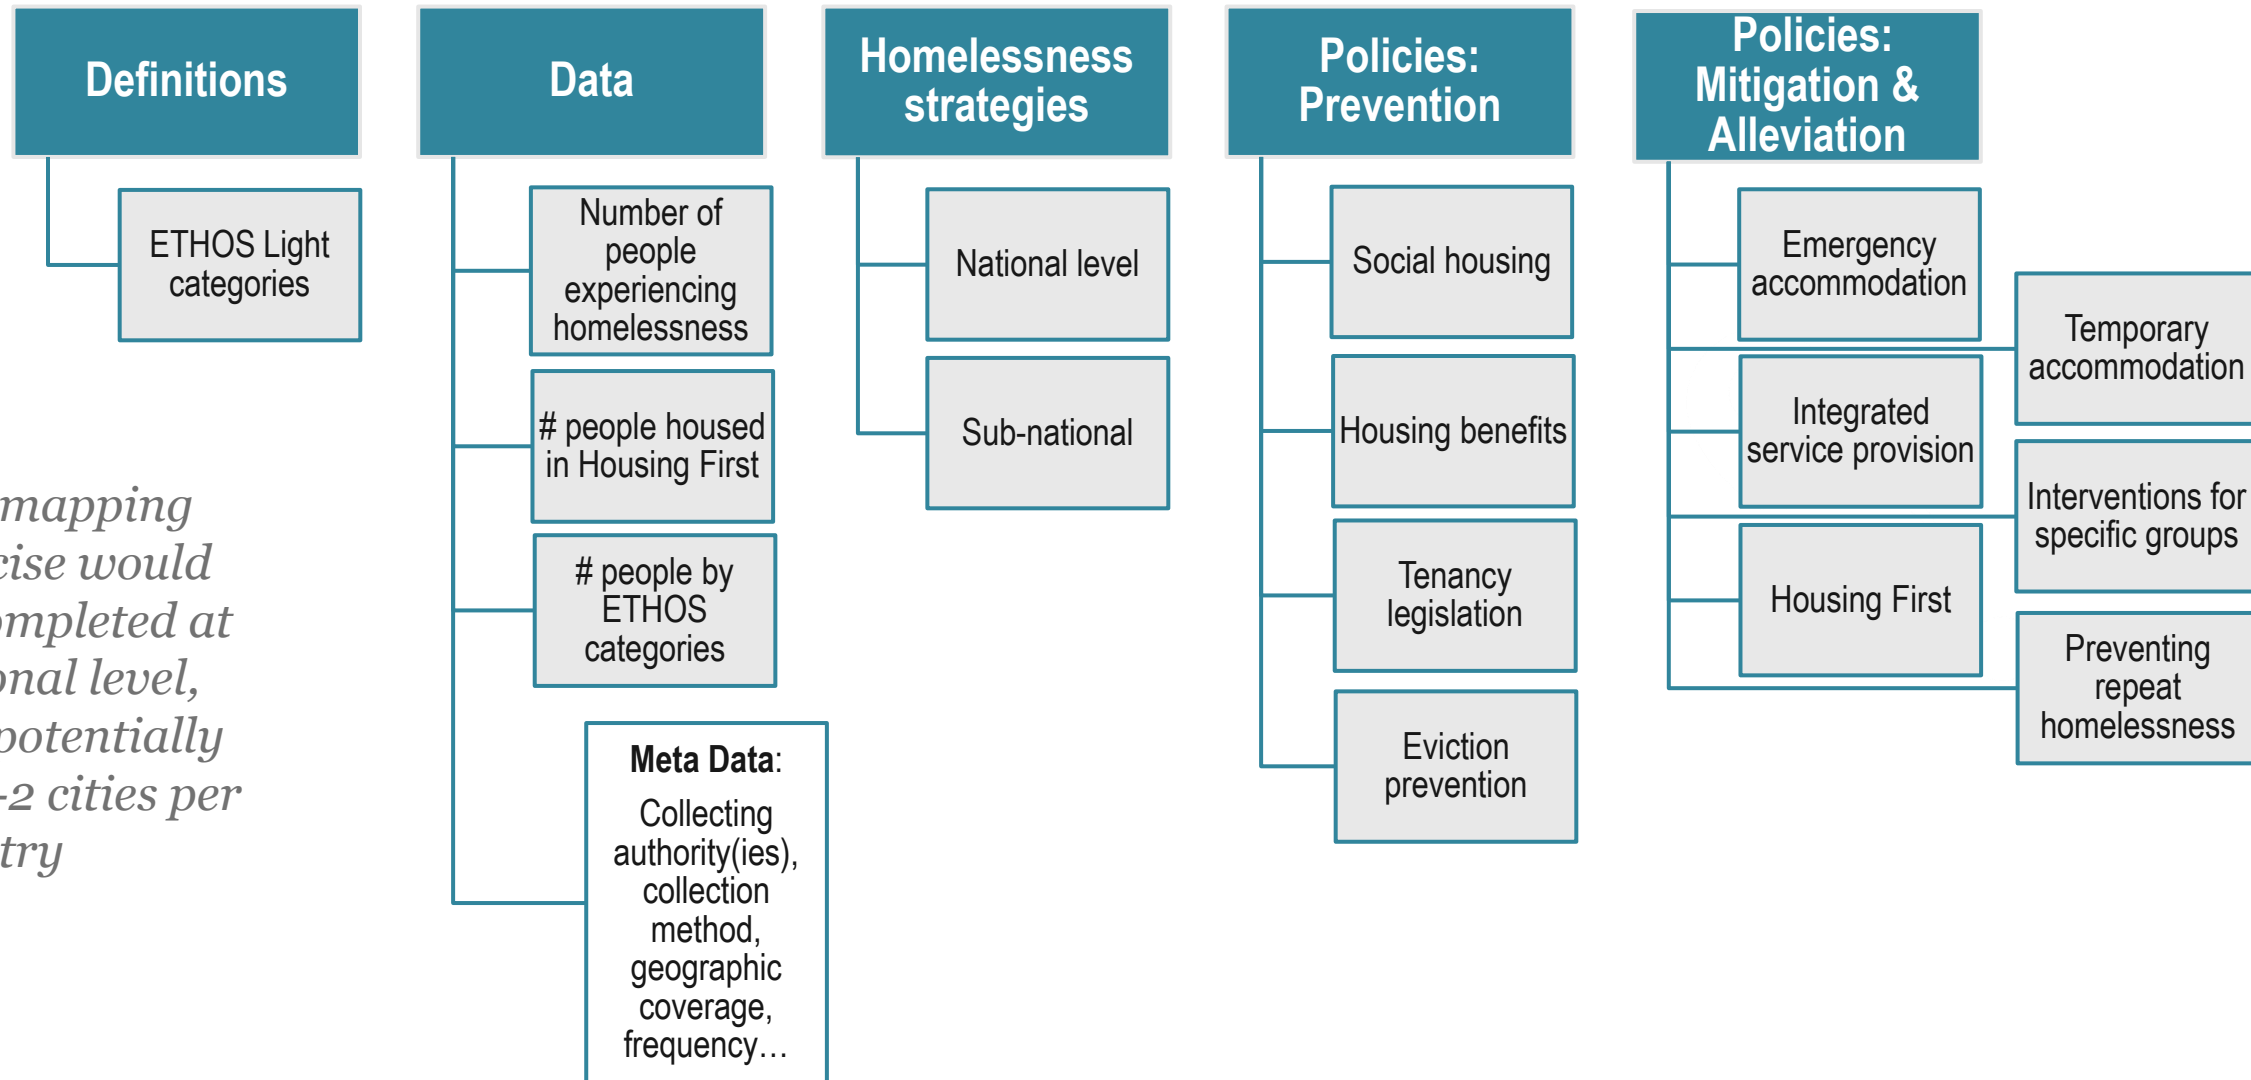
Definitions

ETHOS Light categories

Data

Number of people experiencing homelessness

# people housed in Housing First

# people by ETHOS categories

**Meta Data**:
Collecting authority(ies), collection method, geographic coverage, frequency…

Homelessness strategies

National level

Sub-national

Policies: Prevention

Social housing

Housing benefits

Tenancy legislation

Eviction prevention

Policies: Mitigation & Alleviation

Emergency accommodation

Integrated service provision

Housing First

Temporary accommodation

Interventions for specific groups

Preventing repeat homelessness

mapping
cise would
mpleted at
nal level,
potentially
-2 cities per
try